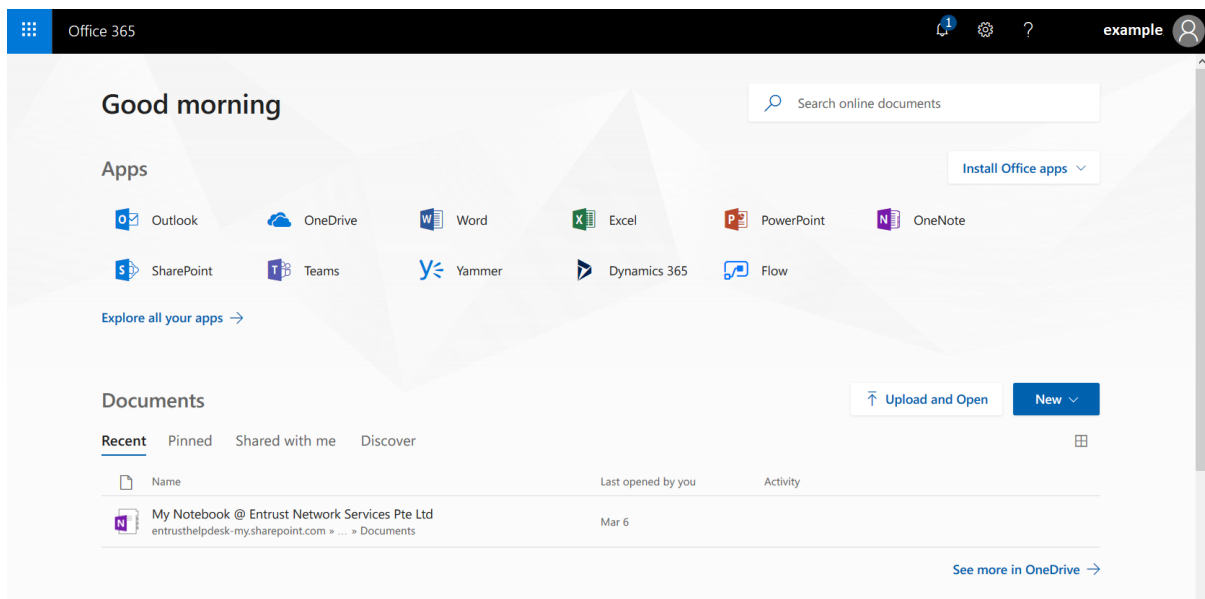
Office 365

1

?

example

Good morning

Search online documents

Apps

Install Office apps

Outlook

OneDrive

Word

Excel

PowerPoint

OneNote

SharePoint

Teams

Yammer

Dynamics 365

Flow

Explore all your apps →

Documents

Upload and Open

New

Recent Pinned Shared with me Discover

| Name | Last opened by you | Activity |
|---|---|---|
| My Notebook @ Entrust Network Services Pte Ltd entrusthelpdesk-my.sharepoint.com » ... » Documents | Mar 6 | |

See more in OneDrive →